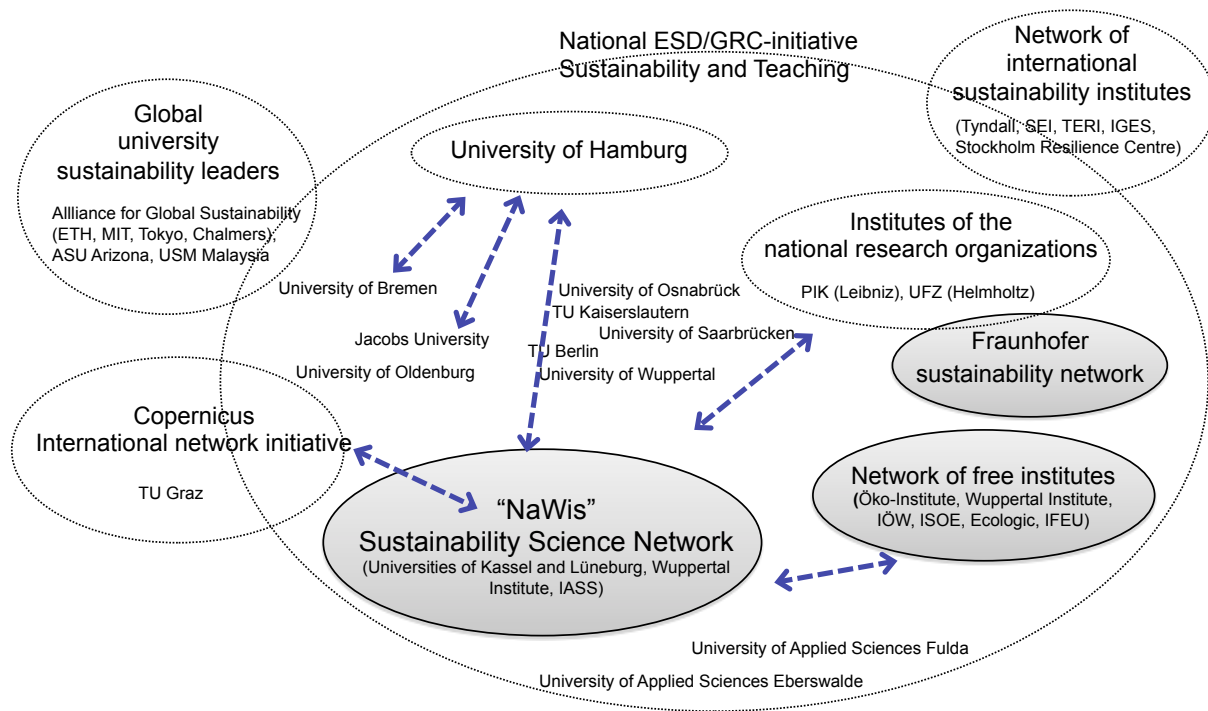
National ESD/GRC-initiative
Sustainability and Teaching

Network of international sustainability institutes
(Tyndall, SEI, TERI, IGES, Stockholm Resilience Centre)

Global university sustainability leaders
Allliance for Global Sustainability (ETH, MIT, Tokyo, Chalmers), ASU Arizona, USM Malaysia

University of Hamburg

Institutes of the national research organizations
PIK (Leibniz), UFZ (Helmholtz)

University of Bremen
Jacobs University
University of Oldenburg
University of Osnabrück
TU Kaiserslautern
University of Saarbrücken
TU Berlin
University of Wuppertal

Fraunhofer sustainability network

Copernicus
International network initiative
TU Graz

Network of free institutes
(Öko-Institute, Wuppertal Institute, IÖW, ISOE, Ecologic, IFEU)

"NaWis"
Sustainability Science Network
(Universities of Kassel and Lüneburg, Wuppertal Institute, IASS)

University of Applied Sciences Fulda
University of Applied Sciences Eberswalde